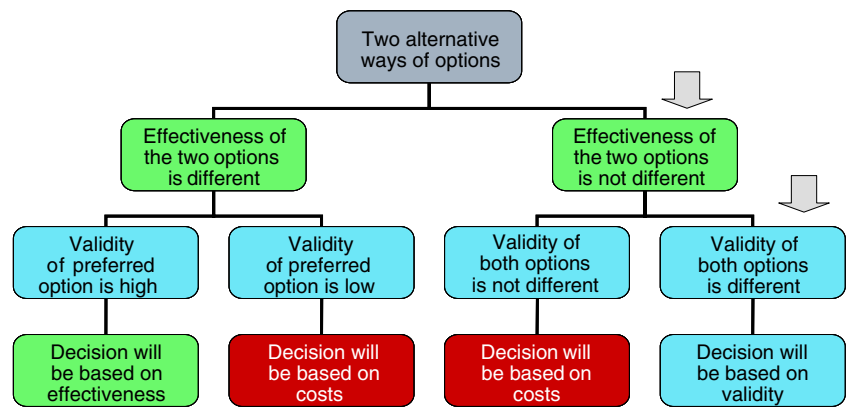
Two alternative ways of options

Effectiveness of the two options is different

Effectiveness of the two options is not different

Validity of preferred option is high

Validity of preferred option is low

Validity of both options is not different

Validity of both options is different

Decision will be based on effectiveness

Decision will be based on costs

Decision will be based on costs

Decision will be based on validity